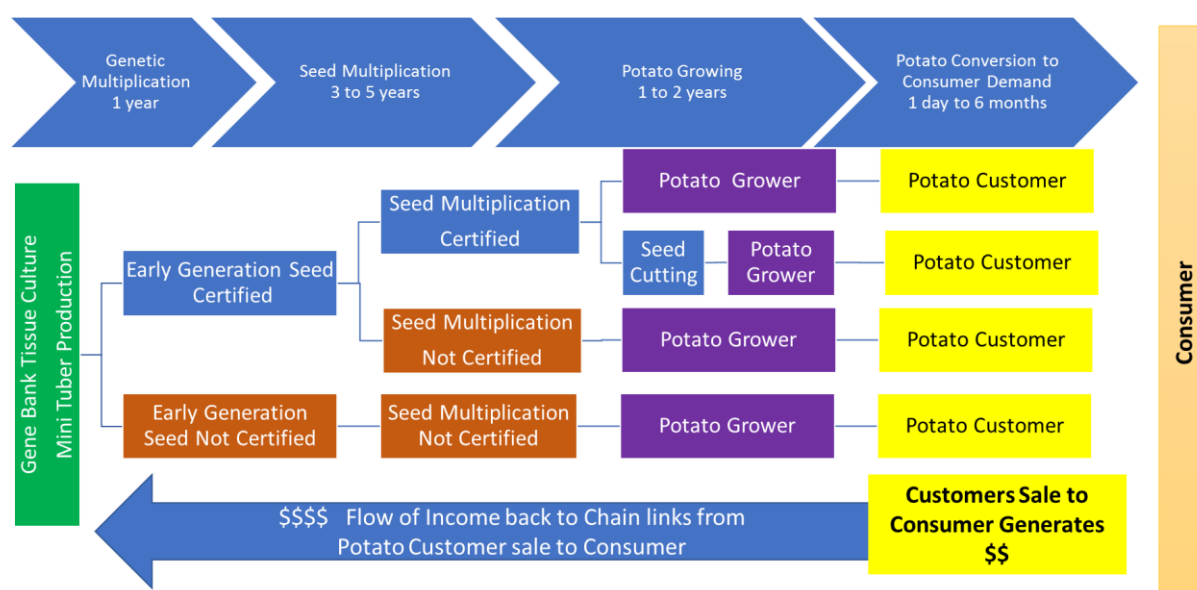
Genetic Multiplication 1 year

Seed Multiplication 3 to 5 years

Potato Growing 1 to 2 years

Potato Conversion to Consumer Demand 1 day to 6 months

Gene Bank Tissue Culture Mini Tuber Production

Early Generation Seed Certified

Seed Multiplication Certified

Potato Grower

Potato Customer

Seed Cutting

Potato Grower

Potato Customer

Seed Multiplication Not Certified

Potato Grower

Potato Customer

Early Generation Seed Not Certified

Seed Multiplication Not Certified

Potato Grower

Potato Customer

Consumer

$$$$ Flow of Income back to Chain links from Potato Customer sale to Consumer

Customers Sale to Consumer Generates $$